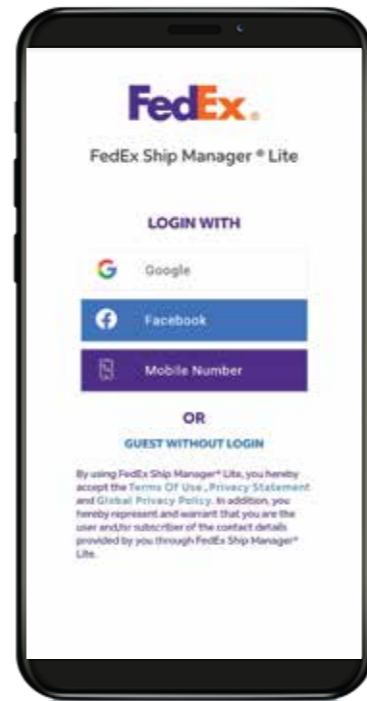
FedEx.

FedEx Ship Manager ® Lite

LOGIN WITH

Google

Facebook

Mobile Number

OR

GUEST WITHOUT LOGIN

By using FedEx Ship Manager® Lite, you hereby accept the Terms Of Use, Privacy Statement and Global Privacy Policy. In addition, you hereby represent and warrant that you are the user and/or subscriber of the contact details provided by you through FedEx Ship Manager® Lite.